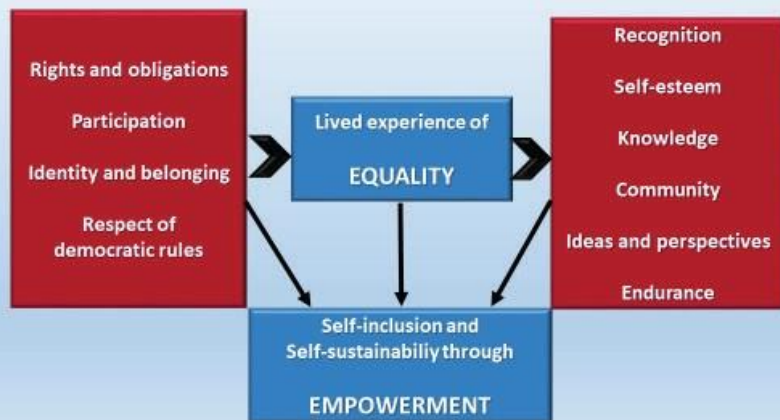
Rights and obligations

Participation

Identity and belonging

Respect of democratic rules

Lived experience of

EQUALITY

Recognition

Self-esteem

Knowledge

Community

Ideas and perspectives

Endurance

Self-inclusion and Self-sustainabiliy through

EMPOWERMENT